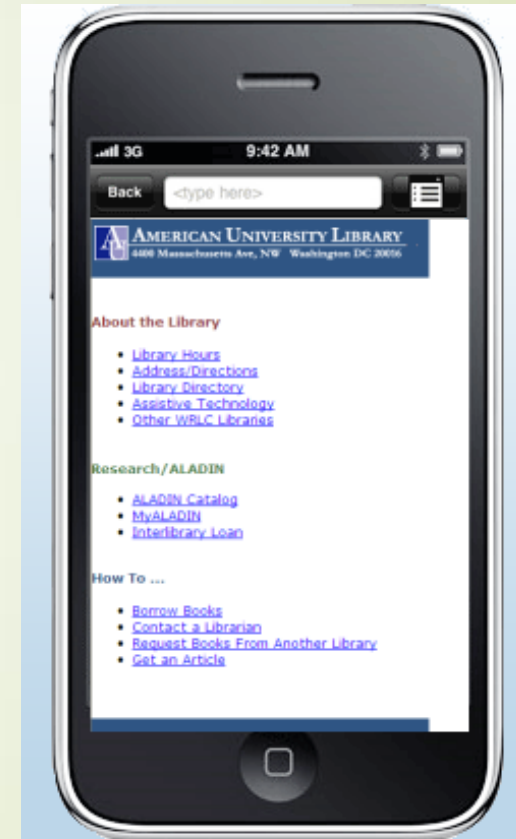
3G 9:42 AM

Back <type here>

AU AMERICAN UNIVERSITY LIBRARY
4400 Massachusetts Ave, NW Washington DC 20016

About the Library

- Library Hours
- Address/Directions
- Library Directory
- Assistive Technology
- Other WRLC Libraries

Research/ALADIN

- ALADIN Catalog
- MyALADIN
- Interlibrary Loan

How To ...

- Borrow Books
- Contact a Librarian
- Request Books From Another Library
- Get an Article